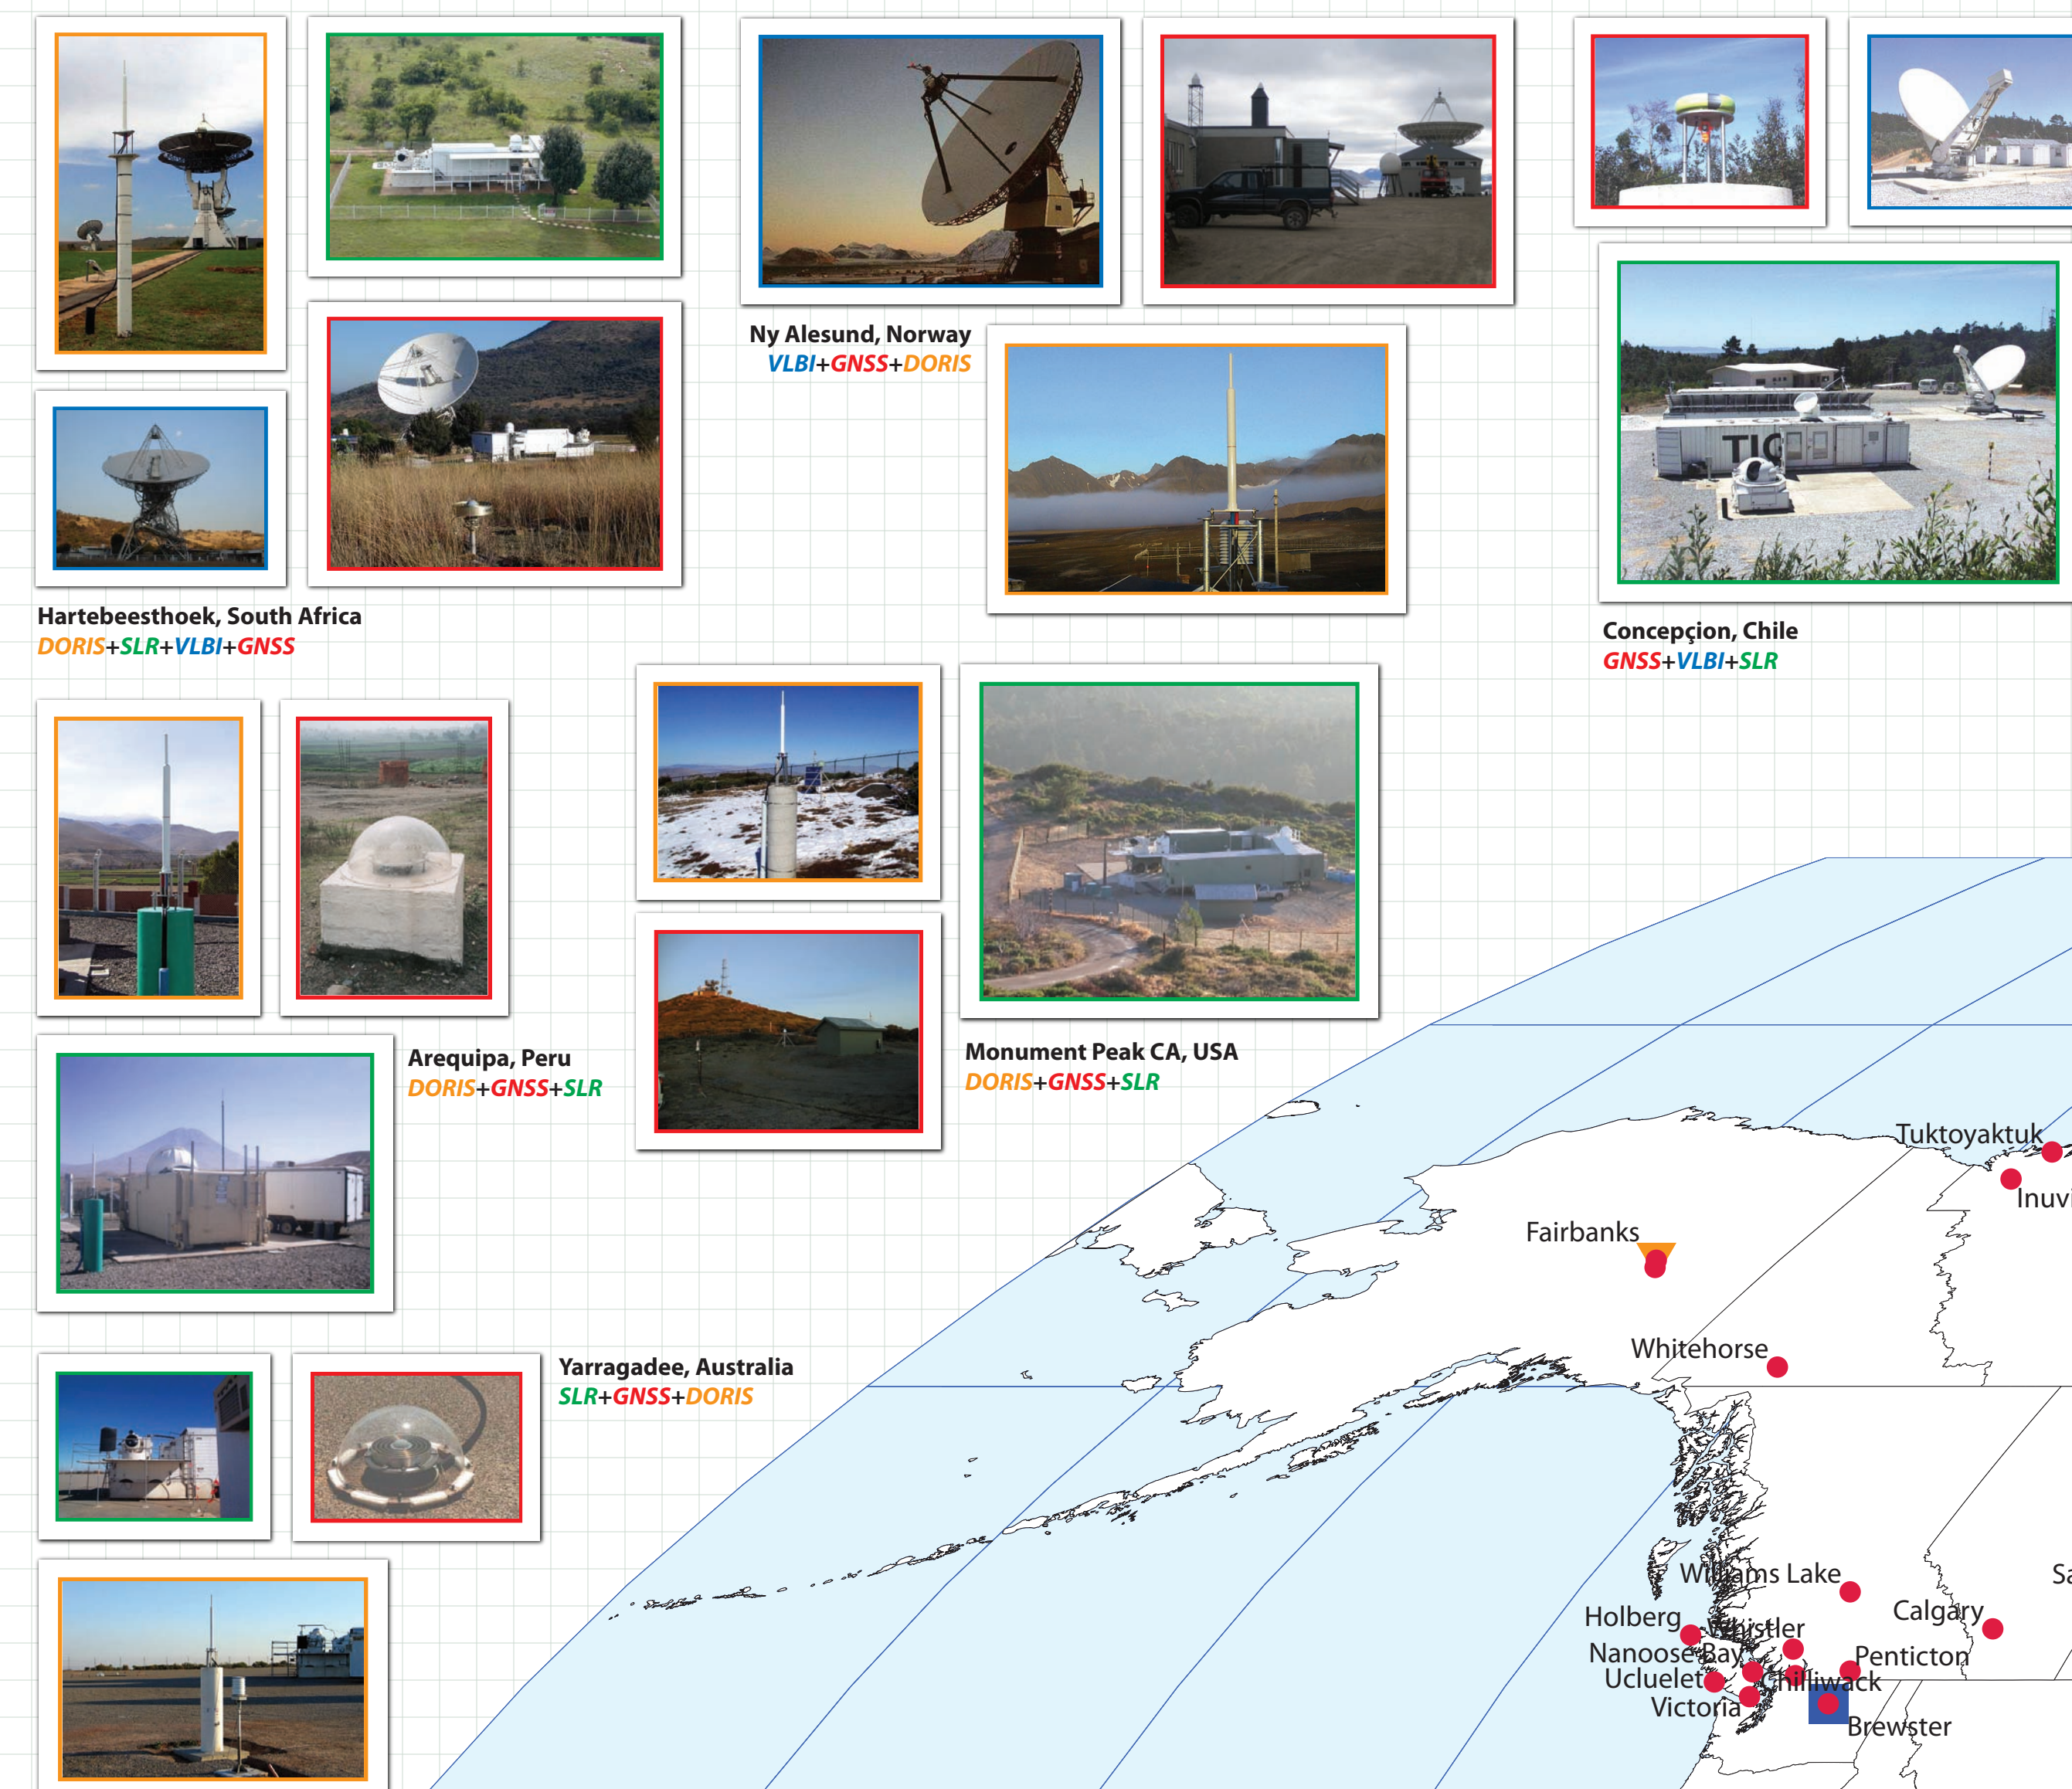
Ny Alesund, Norway
VLBI+GNSS+DORIS

Hartebeesthoek, South Africa
DORIS+SLR+VLBI+GNSS

TIG

Concepçion, Chile
GNSS+VLBI+SLR

Arequipa, Peru
DORIS+GNSS+SLR

Monument Peak CA, USA
DORIS+GNSS+SLR

Yarragadee, Australia
SLR+GNSS+DORIS

Tuktoyaktuk
Inuv
Fairbanks
Whitehorse
Williams Lake
Holberg
Whistler
Nanoose Bay
Ucluelet
Victoria
Chilliwack
Penticton
Calgary
Brewster
Sa